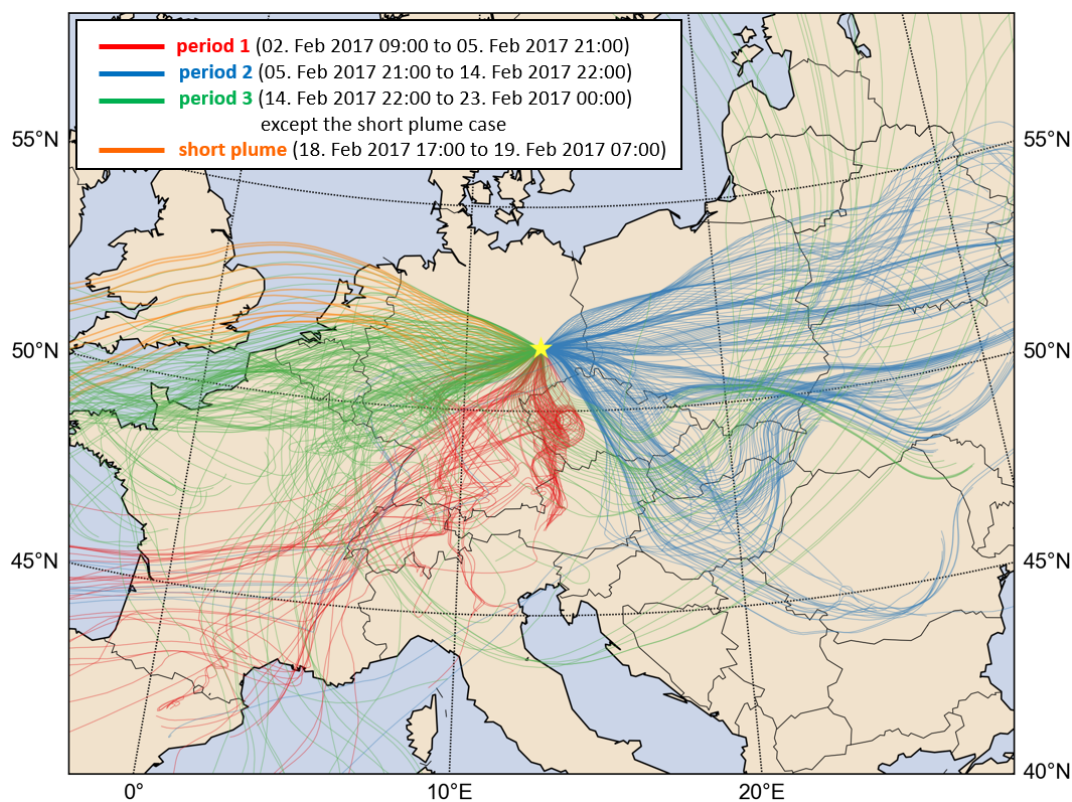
period 1 (02. Feb 2017 09:00 to 05. Feb 2017 21:00)
period 2 (05. Feb 2017 21:00 to 14. Feb 2017 22:00)
period 3 (14. Feb 2017 22:00 to 23. Feb 2017 00:00)
except the short plume case
short plume (18. Feb 2017 17:00 to 19. Feb 2017 07:00)

55°N
50°N
45°N
55°N
50°N
45°N
40°N
0°
10°E
20°E